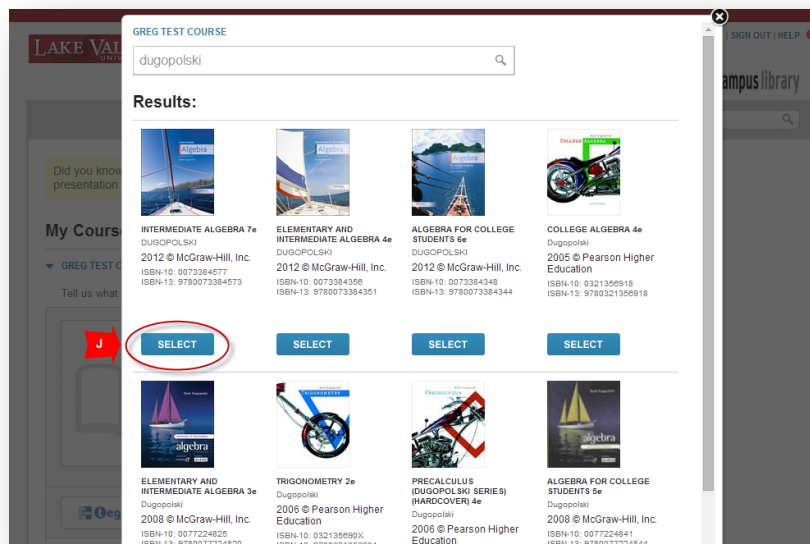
LAKE VAL

SIGN OUT | HELP

ampus library

Did you know presentation

My Course

GREG TEST C

Tell us what

GREG TEST COURSE

dugopolski

Results:

Algebra

INTERMEDIATE ALGEBRA 7e
DUGOPOLSKI
2012 © McGraw-Hill, Inc.
ISBN-10: 0073384577
ISBN-13: 9780073384573

SELECT

ELEMENTARY AND INTERMEDIATE ALGEBRA 4e
DUGOPOLSKI
2012 © McGraw-Hill, Inc.
ISBN-10: 0073384356
ISBN-13: 9780073384351

SELECT

Algebra

ALGEBRA FOR COLLEGE STUDENTS 6e
DUGOPOLSKI
2012 © McGraw-Hill, Inc.
ISBN-10: 0073384348
ISBN-13: 9780073384344

SELECT

COLLEGE ALGEBRA

COLLEGE ALGEBRA 4e
Dugopolski
2005 © Pearson Higher Education
ISBN-10: 0321356918
ISBN-13: 9780321356918

SELECT

J

algebra

ELEMENTARY AND INTERMEDIATE ALGEBRA 3e
Dugopolski
2008 © McGraw-Hill, Inc.
ISBN-10: 0077224825
ISBN-13: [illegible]

TRIGONOMETRY

TRIGONOMETRY 2e
Dugopolski
2006 © Pearson Higher Education
ISBN-10: 032135690X
ISBN-13: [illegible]

PRECALCULUS

PRECALCULUS (DUGOPOLSKI SERIES) (HARDCOVER) 4e
Dugopolski
2006 © Pearson Higher Education

algebra

ALGEBRA FOR COLLEGE STUDENTS 5e
Dugopolski
2008 © McGraw-Hill, Inc.
ISBN-10: 0077224841
ISBN-13: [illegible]